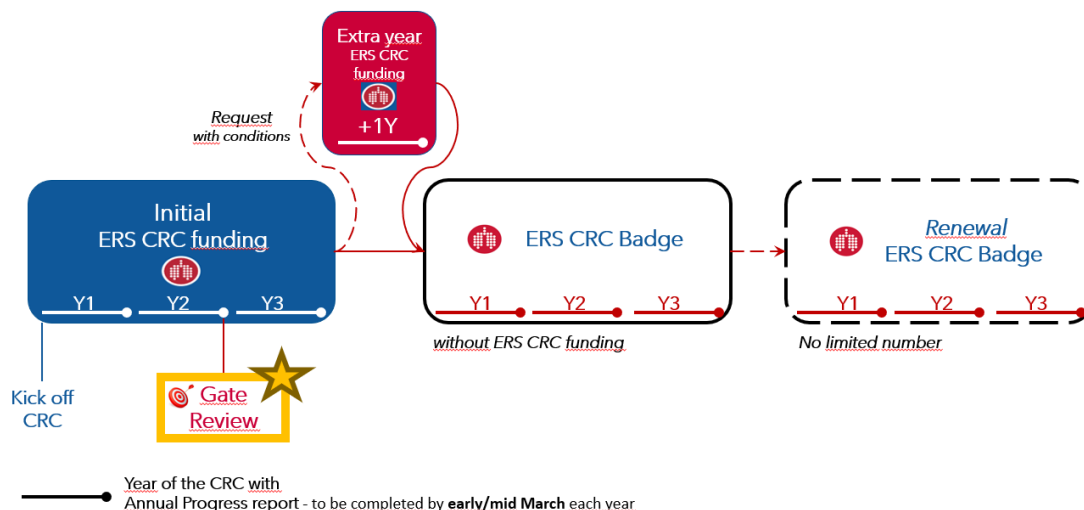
Extra year
ERS CRC
funding
+1Y

Request
with conditions

Initial
ERS CRC funding
Y1 Y2 Y3

ERS CRC Badge
Y1 Y2 Y3
without ERS CRC funding

Renewal
ERS CRC Badge
Y1 Y2 Y3
No limited number

Kick off
CRC

Gate
Review

Year of the CRC with
Annual Progress report - to be completed by **early/mid March** each year